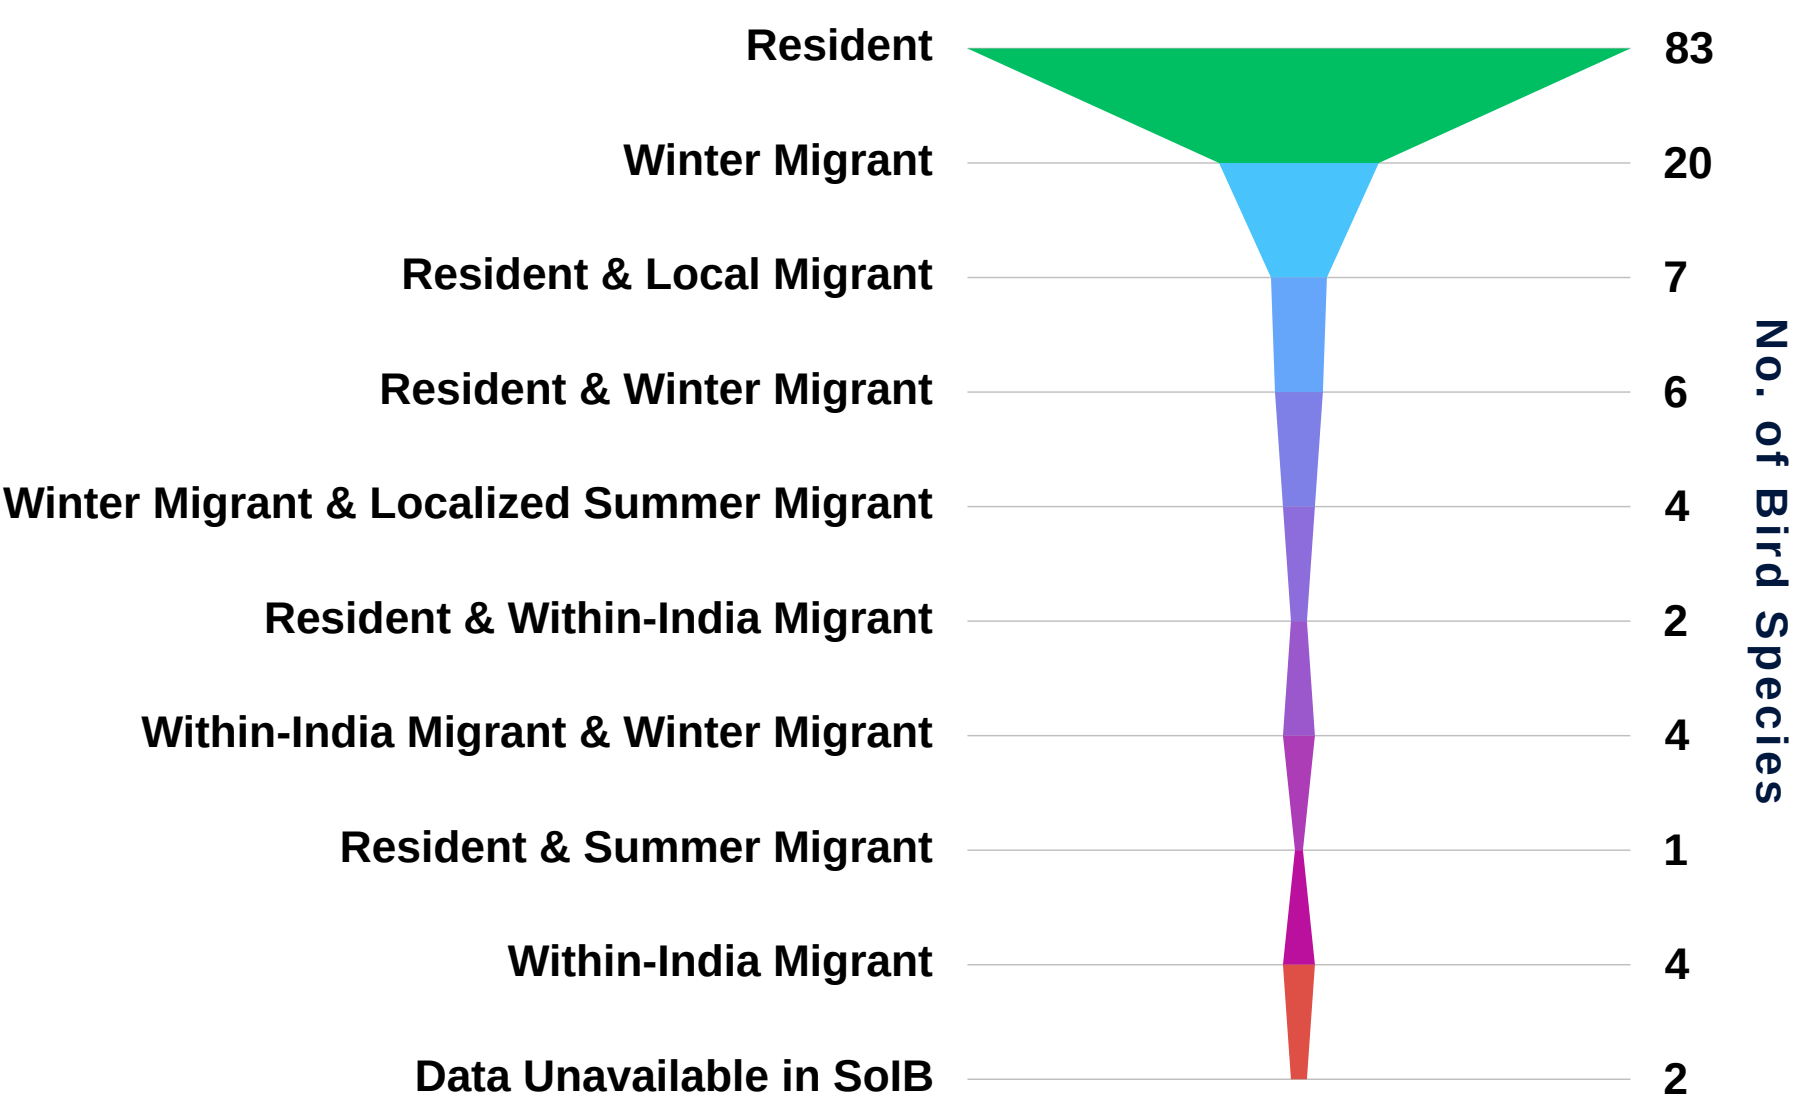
| Resident | 83 |
|---|---|
| Winter Migrant | 20 |
| Resident & Local Migrant | 7 |
| Resident & Winter Migrant | 6 |
| Winter Migrant & Localized Summer Migrant | 4 |
| Resident & Within-India Migrant | 2 |
| Within-India Migrant & Winter Migrant | 4 |
| Resident & Summer Migrant | 1 |
| Within-India Migrant | 4 |
| Data Unavailable in SoIB | 2 |

No. of Bird Species